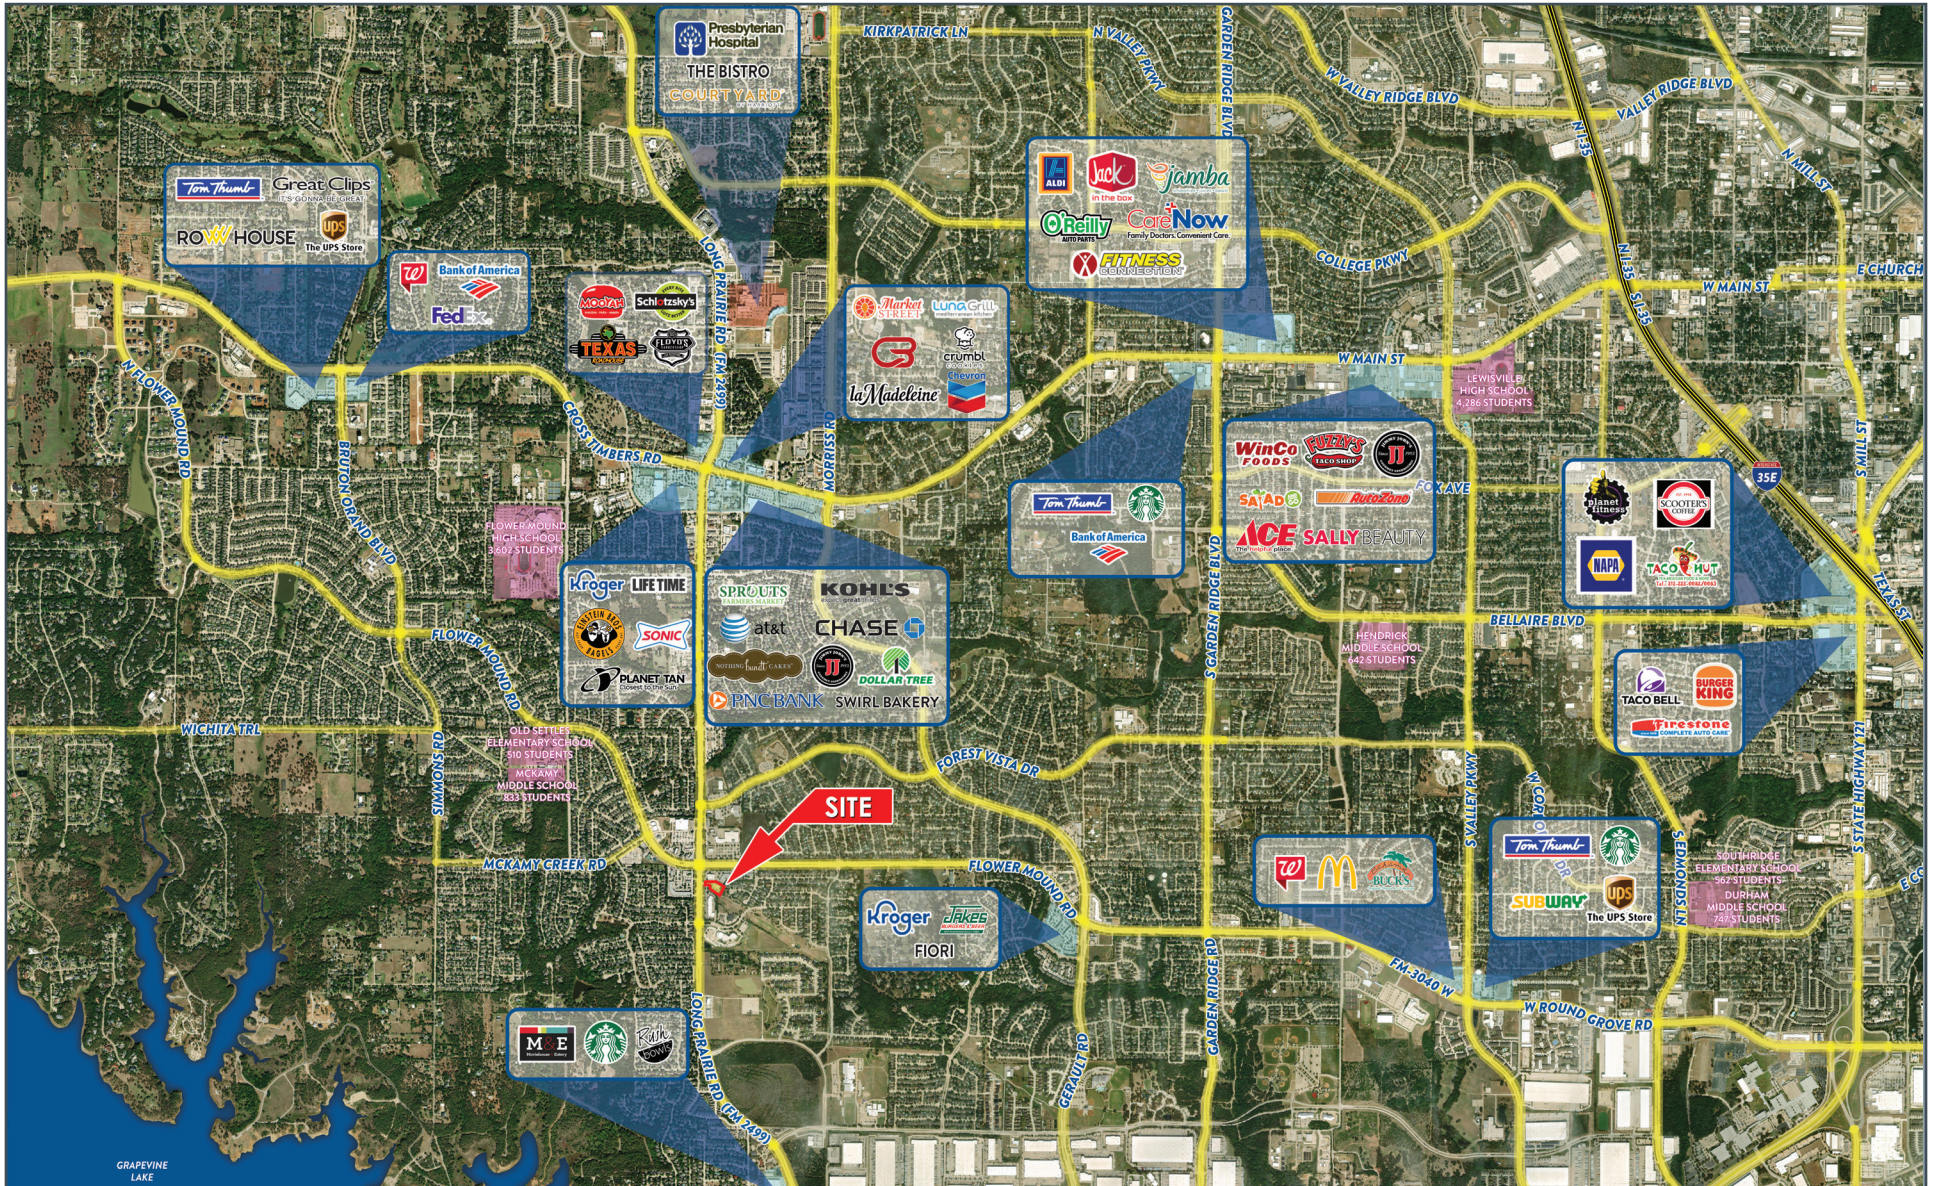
Presbyterian Hospital
THE BISTRO
COURTYARD

KIRKPATRICK LN
N VALLEY PKWY
GARDEN RIDGE BLVD
W VALLEY RIDGE BLVD
VALLEY RIDGE BLVD
N I-35
N MILL ST

Tom Thumb
Great Clips
ROW HOUSE
ups The UPS Store

Walgreens
Bank of America
FedEx

MOOYAH
Schlotzsky's
TEXAS
FLOYD'S

Market Street
Luna Grill
crumbl
Chevron
la Madeleine

ALDI
Jack in the box
Jamba
O'Reilly AUTO PARTS
CareNow Family Doctors. Convenient Care.
FITNESS CONNECTION

COLLEGE PKWY
E CHURCH
W MAIN ST
I-35
LEWISVILLE HIGH SCHOOL 4,286 STUDENTS

N FLOWER MOUND RD
BRUTON ORCHARD BLVD
CROSS TIMBERS RD
LONG PRAIRIE RD (FM 2499)
MORRISS RD
W MAIN ST

Tom Thumb
Starbucks
Bank of America

WinCo FOODS
FUZZY'S TACO SHOP
JJ
SALADO
AutoZone
ACE
SALLY BEAUTY

FOX AVE
35E
S MILL ST
TEXAS ST

planet fitness
SCOOTER'S COFFEE
NAPA
TACO HUT

FLOWER MOUND HIGH SCHOOL 3,602 STUDENTS

Kroger
LIFE TIME
Einstein Bros Bagels
SONIC
PLANET TAN

SPROUTS FARMERS MARKET
KOHL'S
at&t
CHASE
Nothing Bundt Cakes
JJ
DOLLAR TREE
PNC BANK
SWIRL BAKERY

S GARDEN RIDGE BLVD
BELLAIRE BLVD
HENDRICK MIDDLE SCHOOL 442 STUDENTS

TACO BELL
BURGER KING
Firestone COMPLETE AUTO CARE

FLOWER MOUND RD
WICHITA TRL
SIMMONS RD
OLD SETTLERS ELEMENTARY SCHOOL 510 STUDENTS
MCKAMY MIDDLE SCHOOL 833 STUDENTS
FOREST VISTA DR
SITE
MCKAMY CREEK RD
FLOWER MOUND RD
S VALLEY PKWY
W CORPORATE DR

Walgreens
McDonald's
BUC-EE'S

Tom Thumb
Starbucks
SUBWAY
ups The UPS Store

S EDMONDS LN
S STATE HIGHWAY 121
SOUTHRIDGE ELEMENTARY SCHOOL 562 STUDENTS
DURHAM MIDDLE SCHOOL 747 STUDENTS
E CO

Kroger
JAKE'S
FIORI

FM 3040 W
W ROUND GROVE RD
GARDEN RIDGE BLVD
GERAULT RD

MXE
Starbucks
Rush Bowls

LONG PRAIRIE RD (FM 2499)
GRAPEVINE LAKE